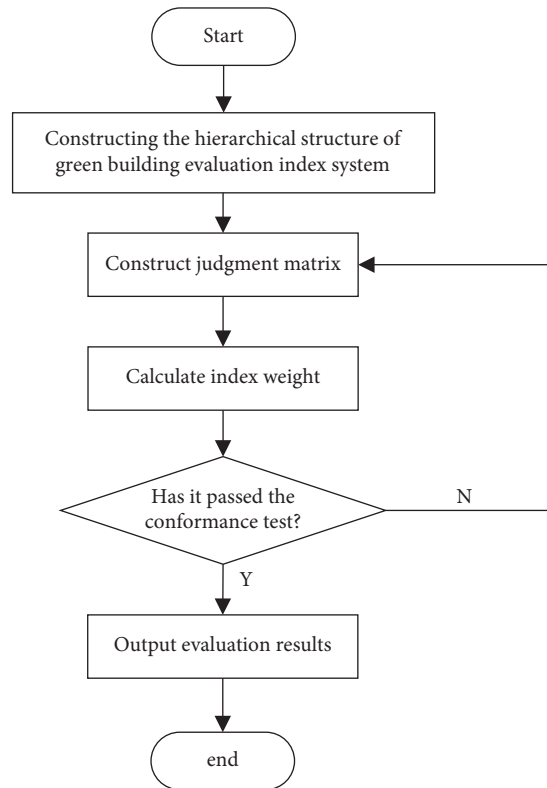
Start

Constructing the hierarchical structure of green building evaluation index system

Construct judgment matrix

Calculate index weight

Has it passed the conformance test?

N

Y

Output evaluation results

end